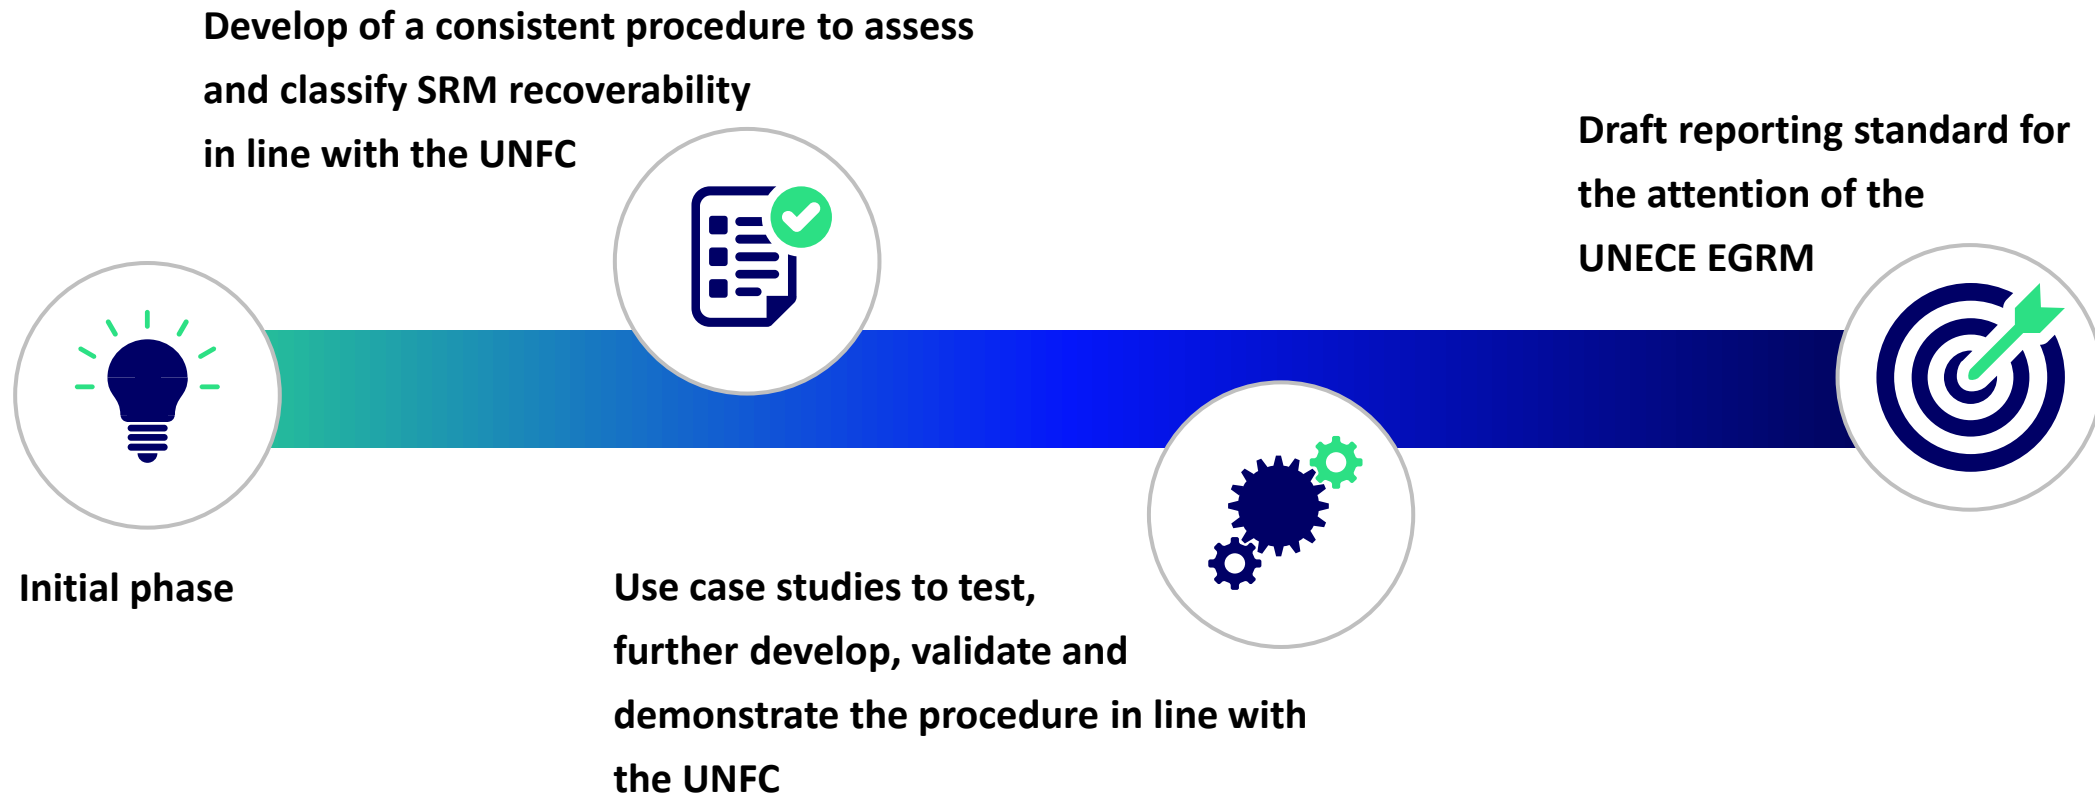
Develop of a consistent procedure to assess and classify SRM recoverability in line with the UNFC

Draft reporting standard for the attention of the UNECE EGRM

Initial phase

Use case studies to test, further develop, validate and demonstrate the procedure in line with the UNFC